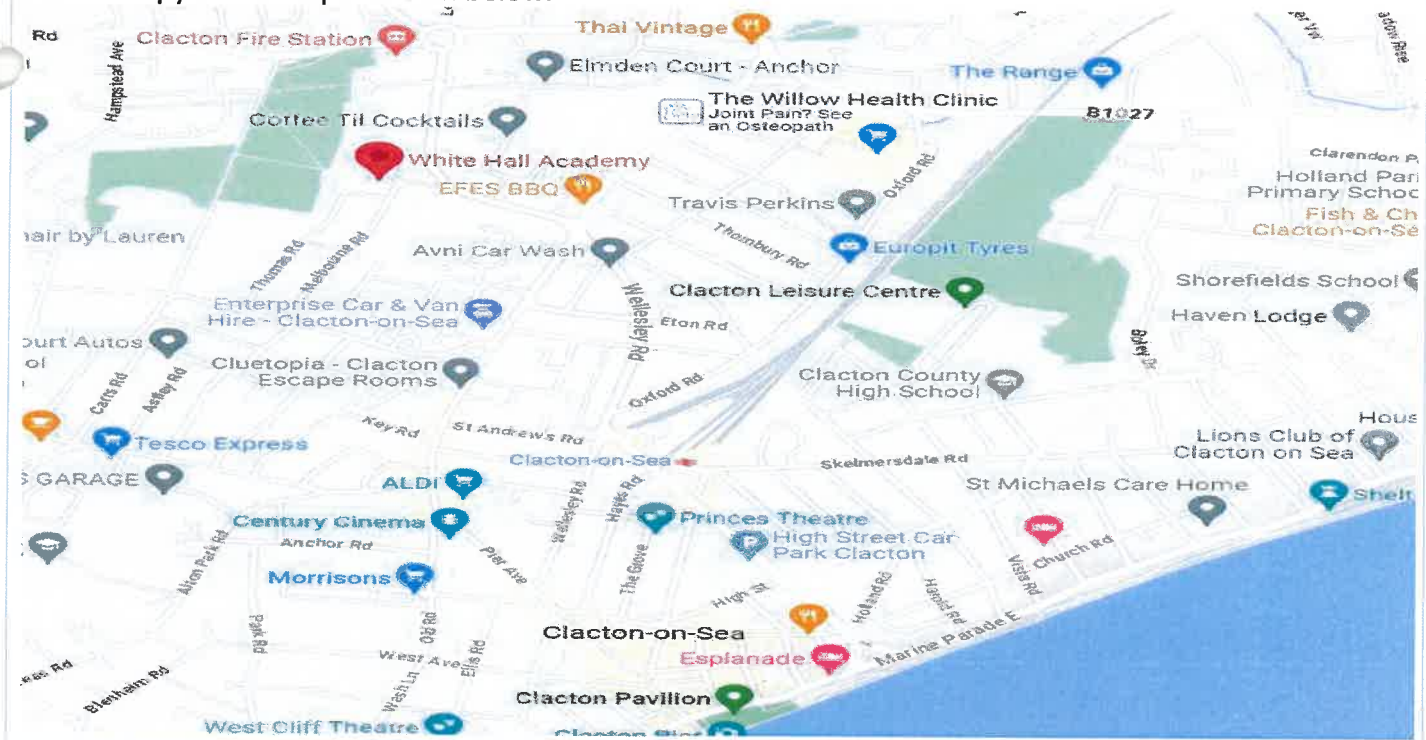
Rd
Clacton Fire Station
Thai Vintage
Elmden Court - Anchor
The Range
Hampstead Ave
The Willow Health Clinic
Joint Pain? See an Osteopath
B1027
Coffee Til Cocktails
White Hall Academy
EFES BBQ
Clarendon P
Holland Par
Primary Schoo
Travis Perkins
Oxford Rd
Fish & Ch
Clacton-on-Se
hair by Lauren
Thomas Rd
Melbourne Rd
Avni Car Wash
Thornbury Rd
Europit Tyres
Shorefields School
Wellesley Rd
Clacton Leisure Centre
Enterprise Car & Van Hire - Clacton-on-Sea
Eton Rd
Haven Lodge
ourt Autos
ol
Cluetopia - Clacton Escape Rooms
Carrs Rd
Ashley Rd
Oxford Rd
Clacton County High School
Key Rd
St Andrews Rd
Hous
Tesco Express
Lions Club of Clacton on Sea
Clacton-on-Sea
Skelmersdale Rd
GARAGE
ALDI
Wellesley Rd
Hayes Rd
St Michaels Care Home
Shelt
Century Cinema
Princes Theatre
Anchor Rd
High Street Car Park Clacton
Church Rd
Alton Park Rd
Pier Ave
The Grove
Morrisons
High St
Holland Rd
Beach Rd
Vista Rd
Park Rd
Old Rd
Ellis Rd
Clacton-on-Sea
Marine Parade E
West Ave
Esplanade
Rd
Blenheim Rd
Clacton Pavilion
West Cliff Theatre
Clacton Pier